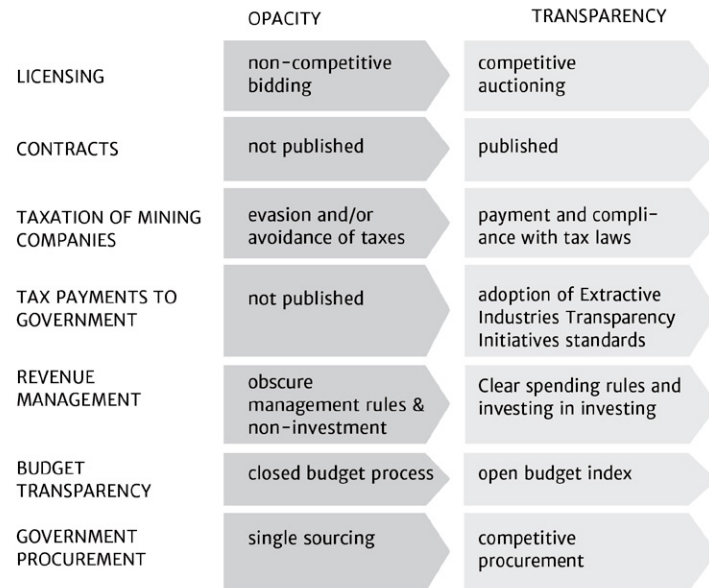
|  | OPACITY | TRANSPARENCY |
|---|---|---|
| LICENSING | non-competitive bidding | competitive auctioning |
| CONTRACTS | not published | published |
| TAXATION OF MINING COMPANIES | evasion and/or avoidance of taxes | payment and compliance with tax laws |
| TAX PAYMENTS TO GOVERNMENT | not published | adoption of Extractive Industries Transparency Initiatives standards |
| REVENUE MANAGEMENT | obscure management rules & non-investment | Clear spending rules and investing in investing |
| BUDGET TRANSPARENCY | closed budget process | open budget index |
| GOVERNMENT PROCUREMENT | single sourcing | competitive procurement |